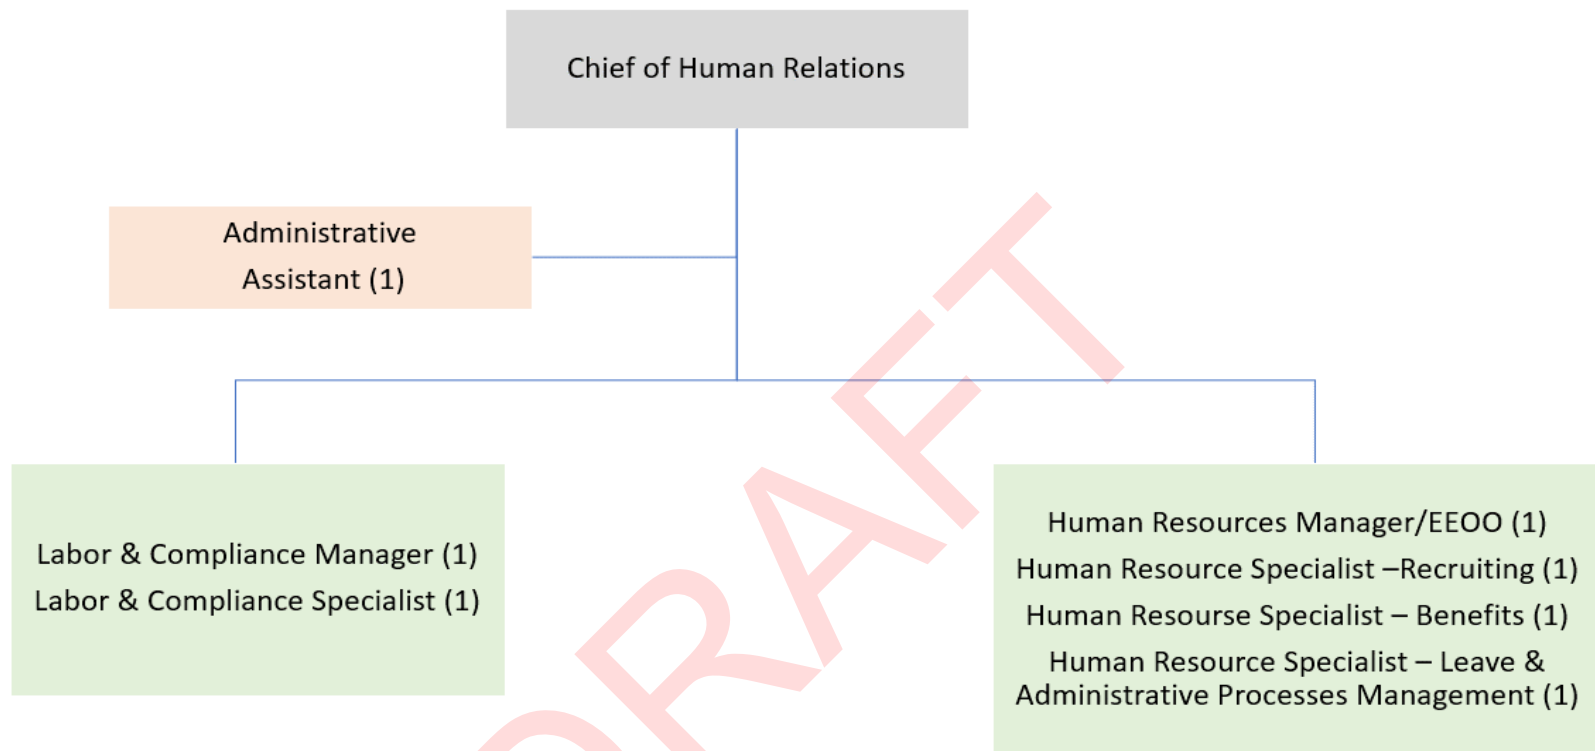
Chief of Human Relations

Administrative Assistant (1)

Labor & Compliance Manager (1)
Labor & Compliance Specialist (1)

Human Resources Manager/EEOO (1)
Human Resource Specialist –Recruiting (1)
Human Resourse Specialist – Benefits (1)
Human Resource Specialist – Leave & Administrative Processes Management (1)

DRAFT